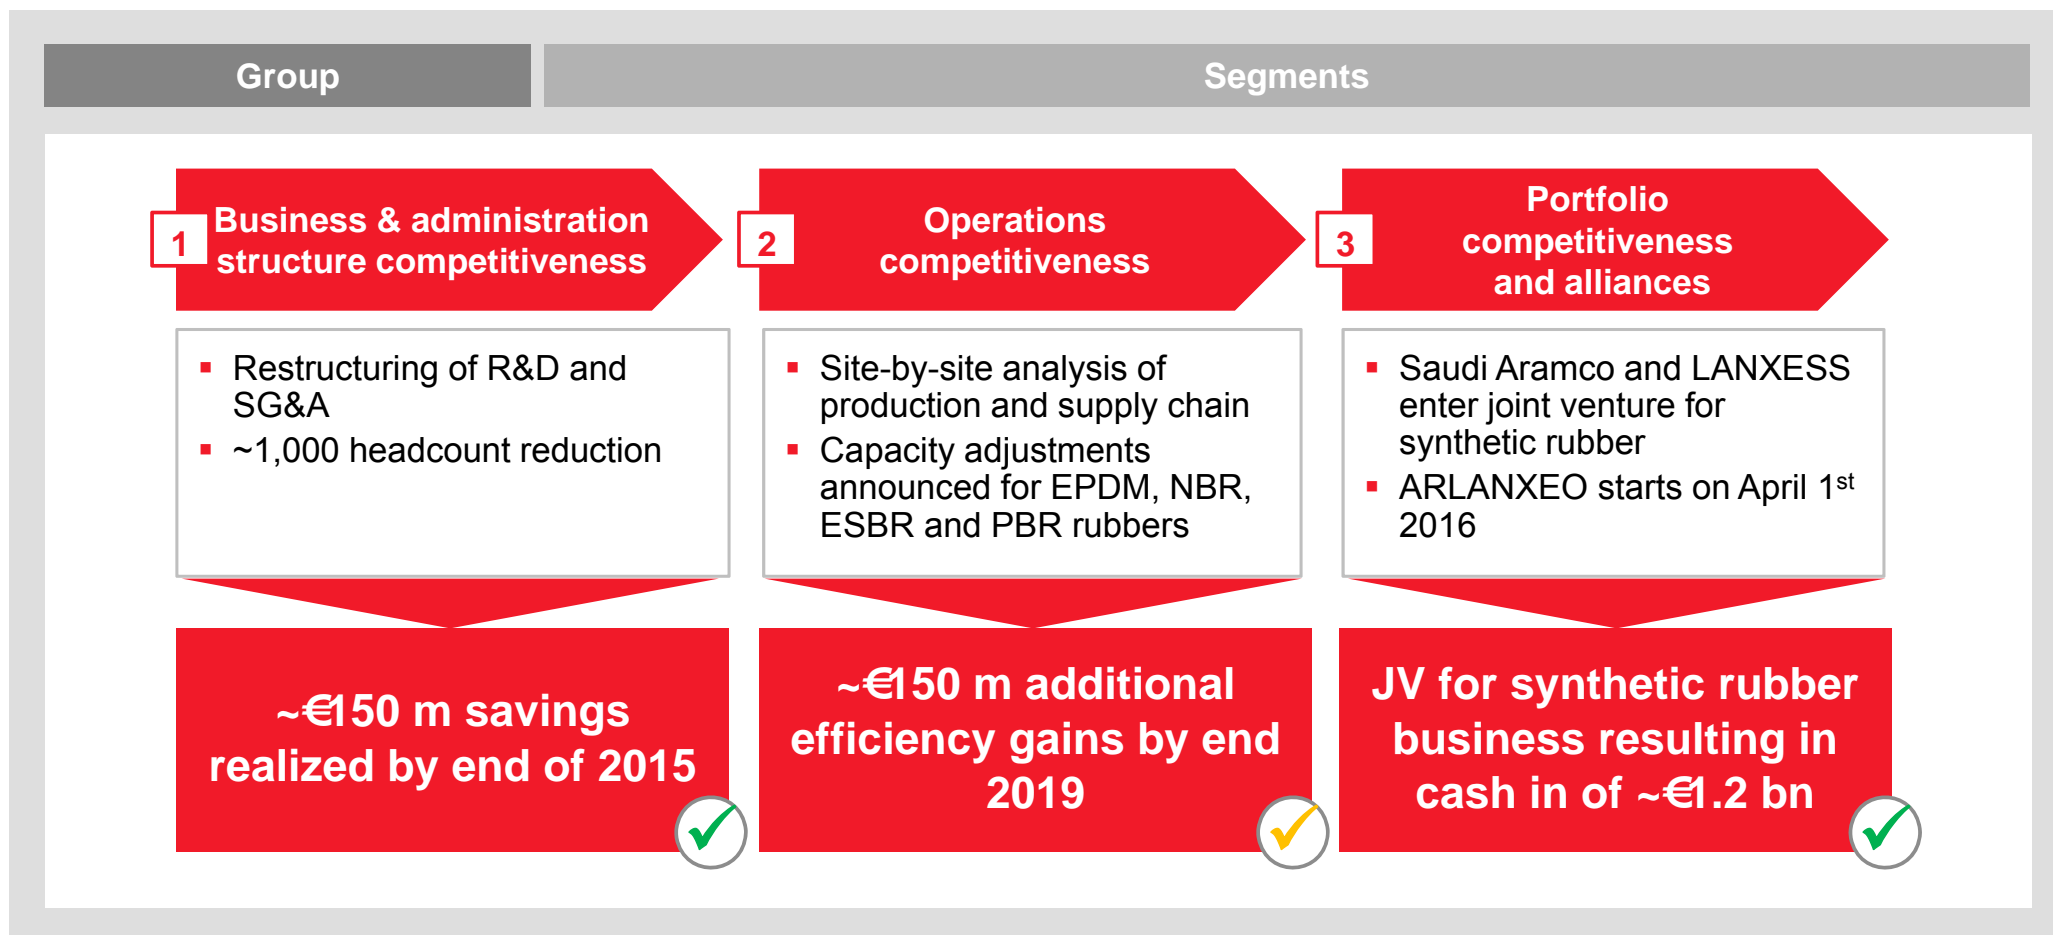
Group

Segments

1 Business & administration structure competitiveness

- Restructuring of R&D and SG&A
- ~1,000 headcount reduction

~€150 m savings realized by end of 2015

2 Operations competitiveness

- Site-by-site analysis of production and supply chain
- Capacity adjustments announced for EPDM, NBR, ESBR and PBR rubbers

~€150 m additional efficiency gains by end 2019

3 Portfolio competitiveness and alliances

- Saudi Aramco and LANXESS enter joint venture for synthetic rubber
- ARLANXEO starts on April 1$^{st}$ 2016

JV for synthetic rubber business resulting in cash in of ~€1.2 bn